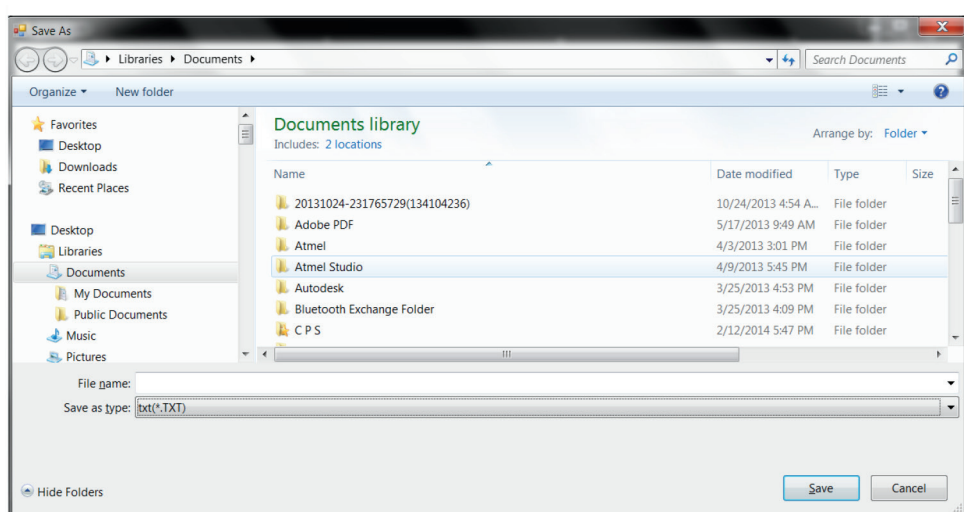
Save As

Libraries ▸ Documents ▸

Search Documents

Organize ▾ New folder

Favorites
Desktop
Downloads
Recent Places

Desktop
Libraries
Documents
My Documents
Public Documents
Music
Pictures

Documents library
Includes: 2 locations

Arrange by: Folder ▾

| Name | Date modified | Type | Size |
|---|---|---|---|
| 20131024-231765729(134104236) | 10/24/2013 4:54 A... | File folder | |
| Adobe PDF | 5/17/2013 9:49 AM | File folder | |
| Atmel | 4/3/2013 3:01 PM | File folder | |
| Atmel Studio | 4/9/2013 5:45 PM | File folder | |
| Autodesk | 3/25/2013 4:53 PM | File folder | |
| Bluetooth Exchange Folder | 3/25/2013 4:09 PM | File folder | |
| C P S | 2/12/2014 5:47 PM | File folder | |

File name:
Save as type: txt(*.TXT)

Hide Folders

Save Cancel